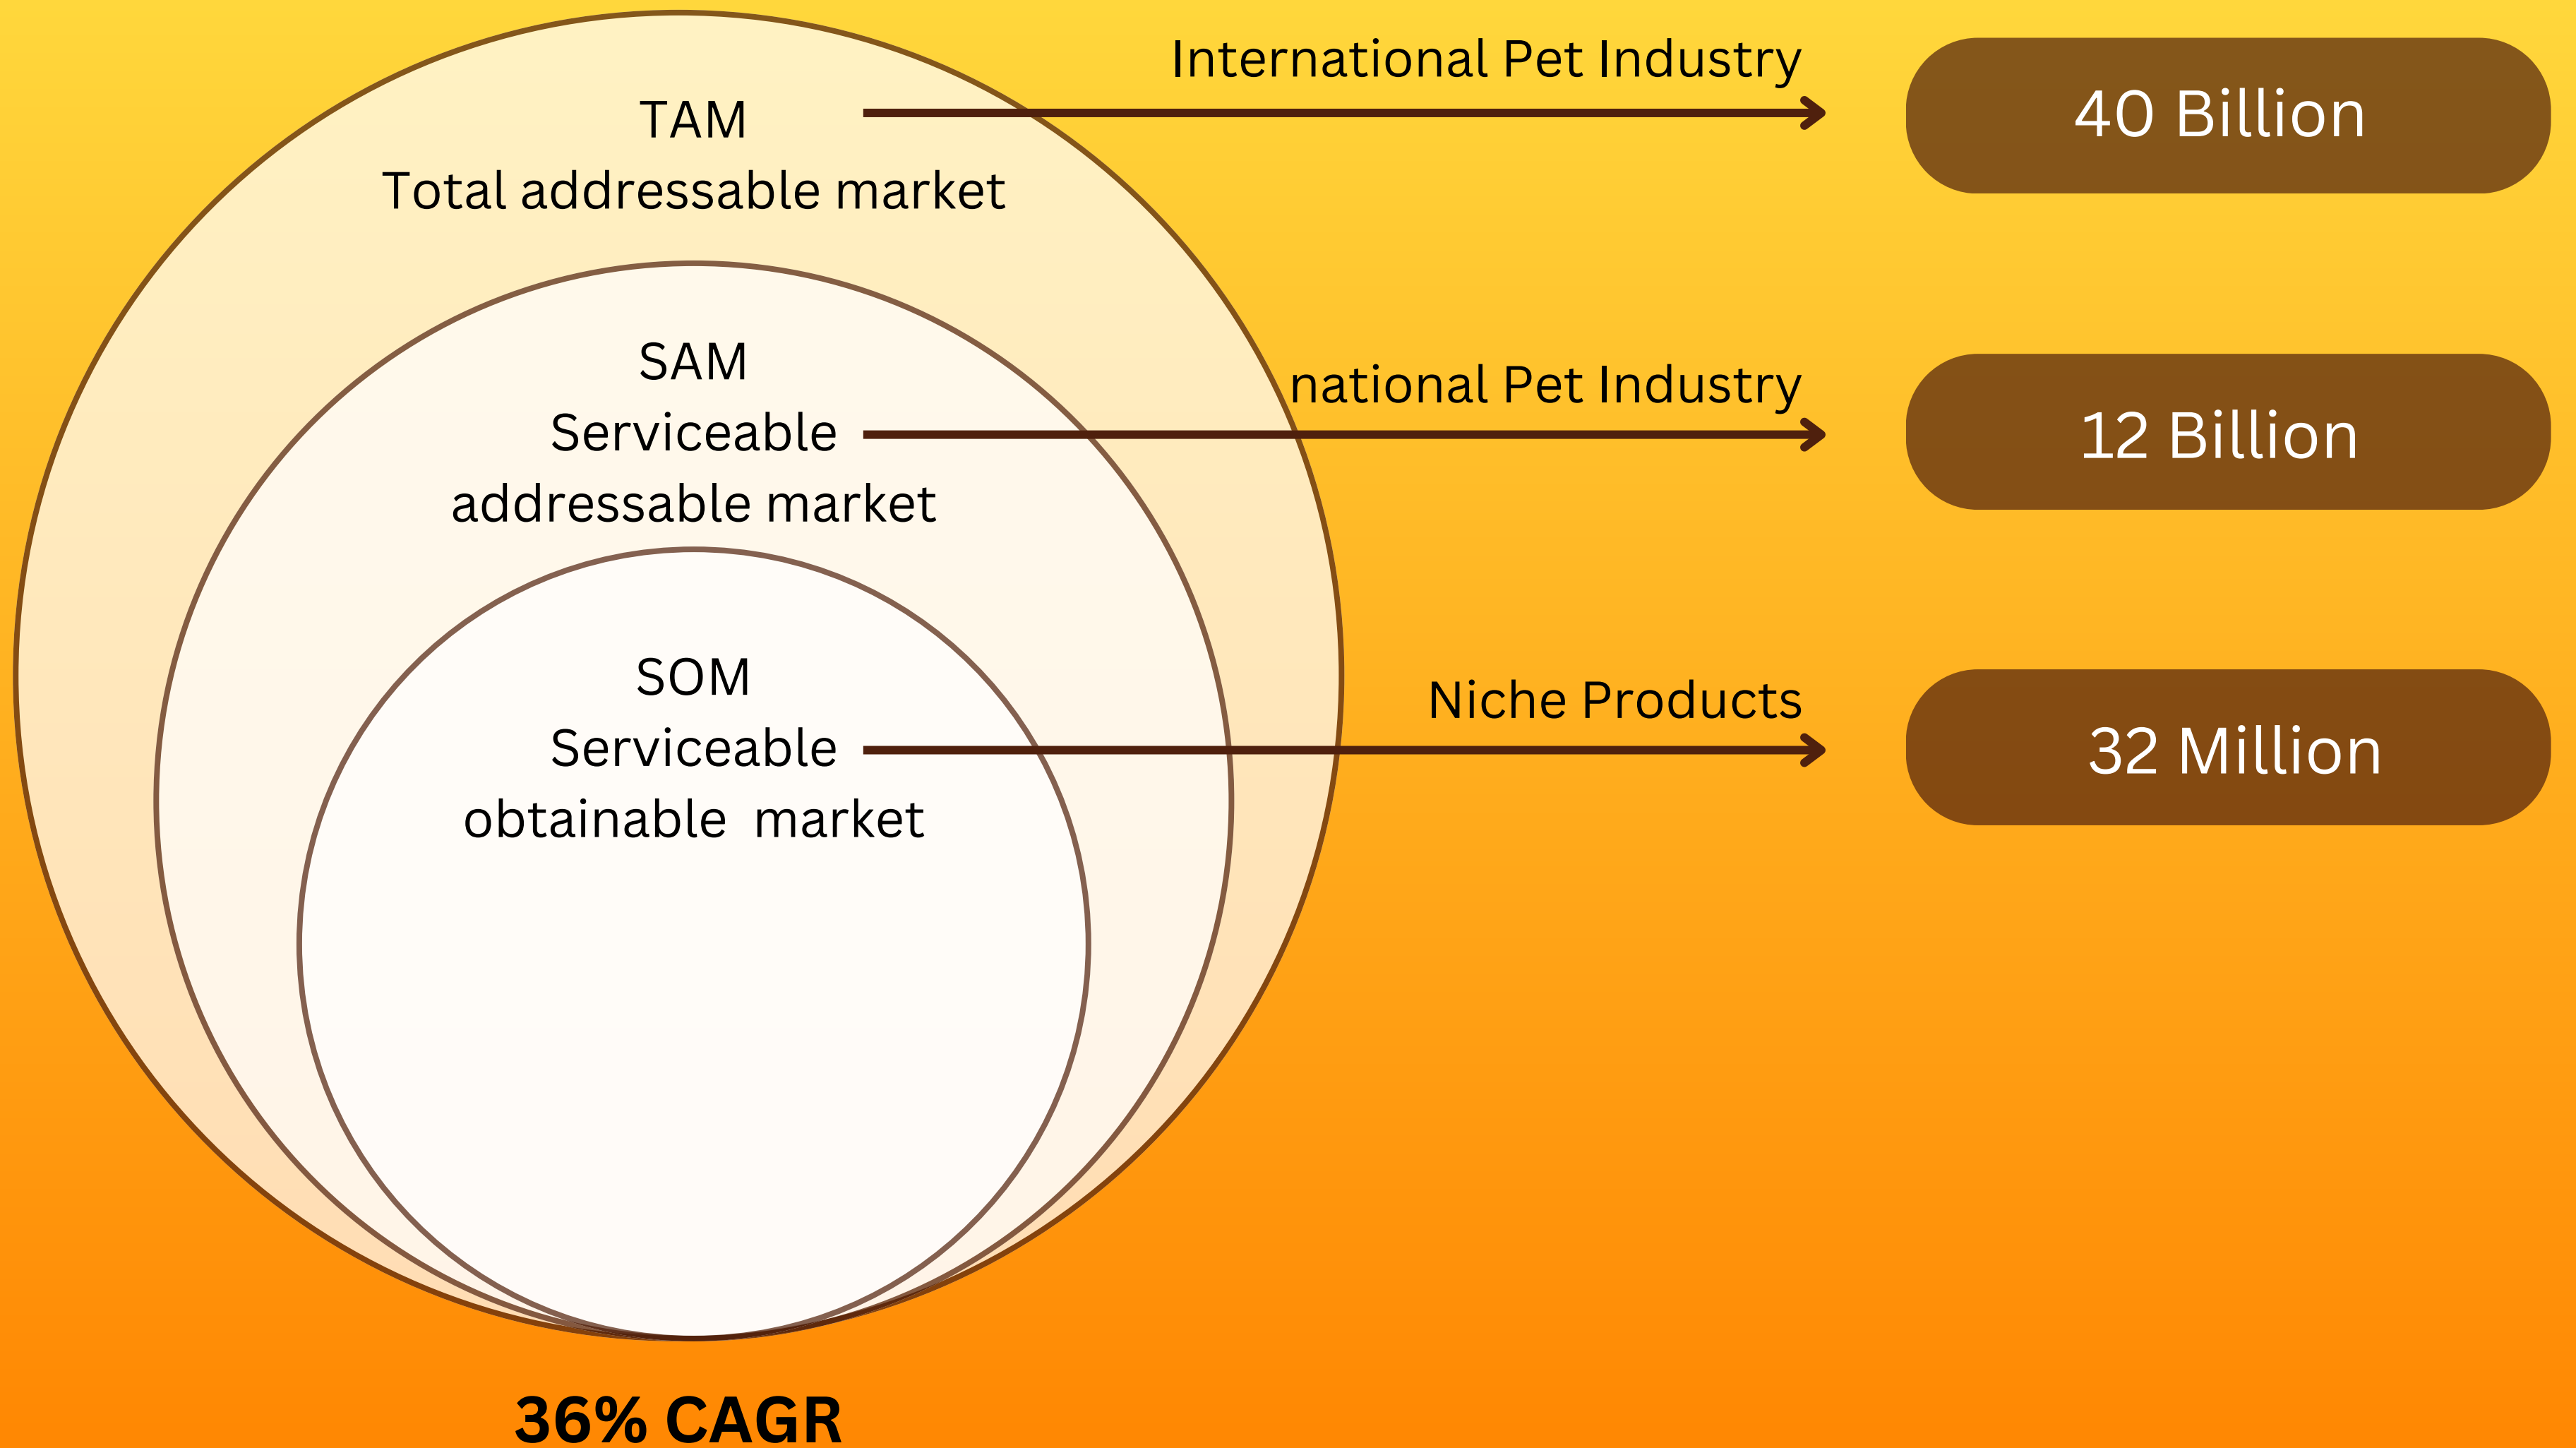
TAM
Total addressable market

International Pet Industry

40 Billion

SAM
Serviceable
addressable market

national Pet Industry

12 Billion

SOM
Serviceable
obtainable market

Niche Products

32 Million

36% CAGR